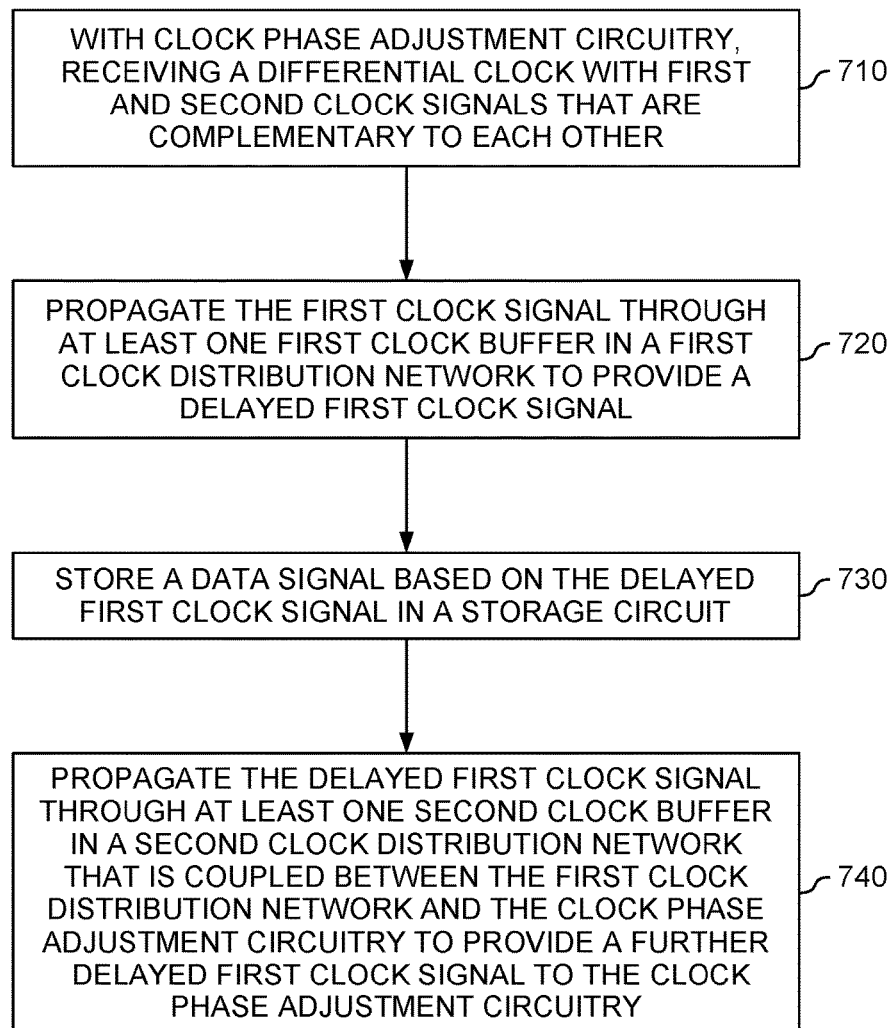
WITH CLOCK PHASE ADJUSTMENT CIRCUITRY, RECEIVING A DIFFERENTIAL CLOCK WITH FIRST AND SECOND CLOCK SIGNALS THAT ARE COMPLEMENTARY TO EACH OTHER

710

PROPAGATE THE FIRST CLOCK SIGNAL THROUGH AT LEAST ONE FIRST CLOCK BUFFER IN A FIRST CLOCK DISTRIBUTION NETWORK TO PROVIDE A DELAYED FIRST CLOCK SIGNAL

720

STORE A DATA SIGNAL BASED ON THE DELAYED FIRST CLOCK SIGNAL IN A STORAGE CIRCUIT

730

PROPAGATE THE DELAYED FIRST CLOCK SIGNAL THROUGH AT LEAST ONE SECOND CLOCK BUFFER IN A SECOND CLOCK DISTRIBUTION NETWORK THAT IS COUPLED BETWEEN THE FIRST CLOCK DISTRIBUTION NETWORK AND THE CLOCK PHASE ADJUSTMENT CIRCUITRY TO PROVIDE A FURTHER DELAYED FIRST CLOCK SIGNAL TO THE CLOCK PHASE ADJUSTMENT CIRCUITRY

740